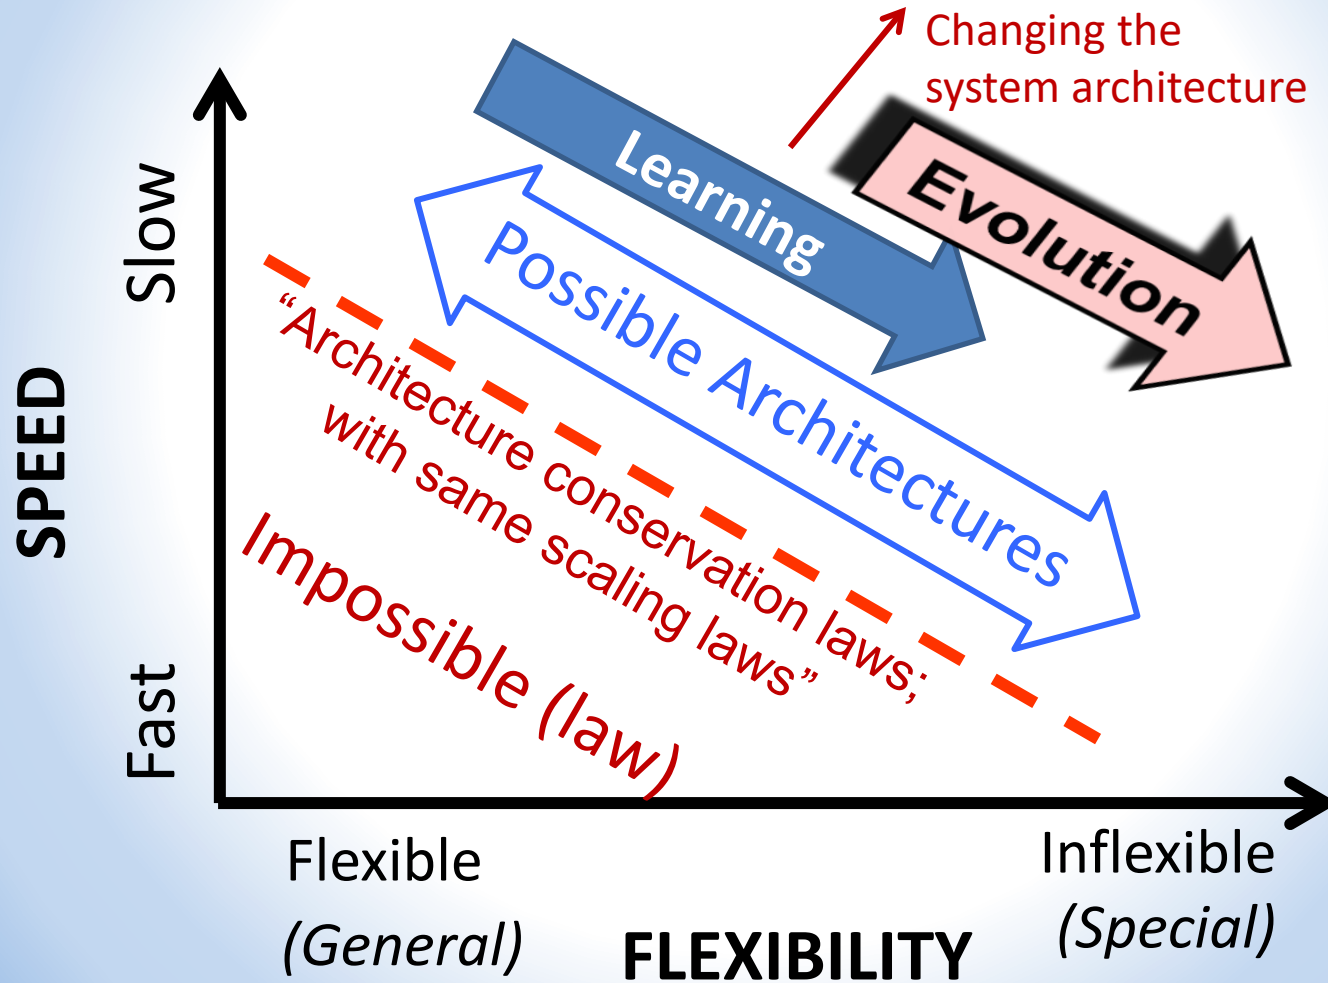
Changing the system architecture

Learning

Evolution

Slow

Possible Architectures

SPEED

"Architecture conservation laws; with same scaling laws"

Impossible (law)

Fast

Flexible (General)

FLEXIBILITY

Inflexible (Special)